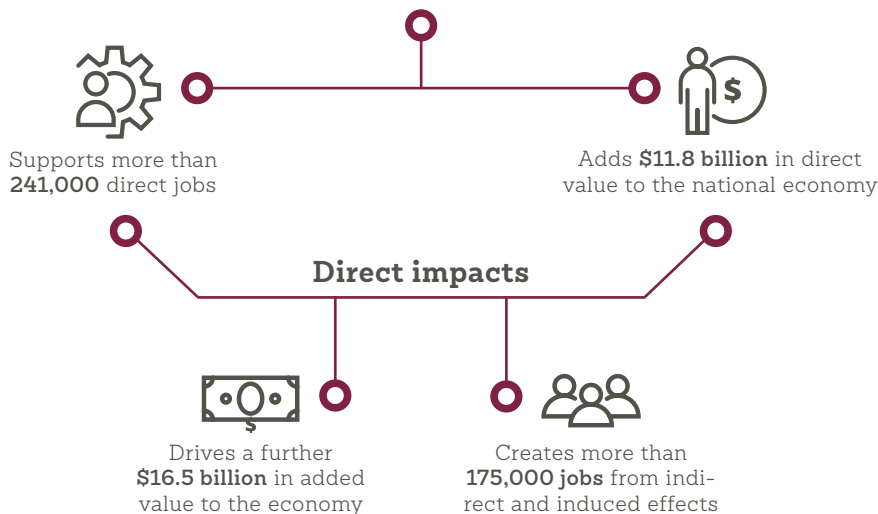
Supports more than **241,000** direct jobs

Adds **$11.8 billion** in direct value to the national economy

**Direct impacts**

$

Drives a further **$16.5 billion** in added value to the economy

Creates more than **175,000 jobs** from indirect and induced effects